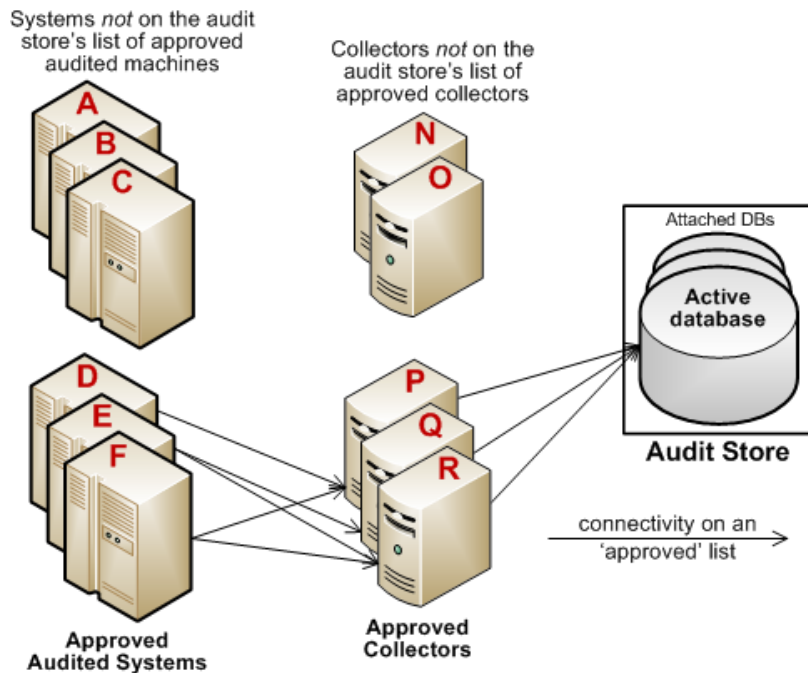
Systems *not* on the audit store's list of approved audited machines

Collectors *not* on the audit store's list of approved collectors

A
B
C

N
O

Attached DBs

Active database

D
E
F

P
Q
R

Audit Store

connectivity on an 'approved' list

Approved Audited Systems

Approved Collectors